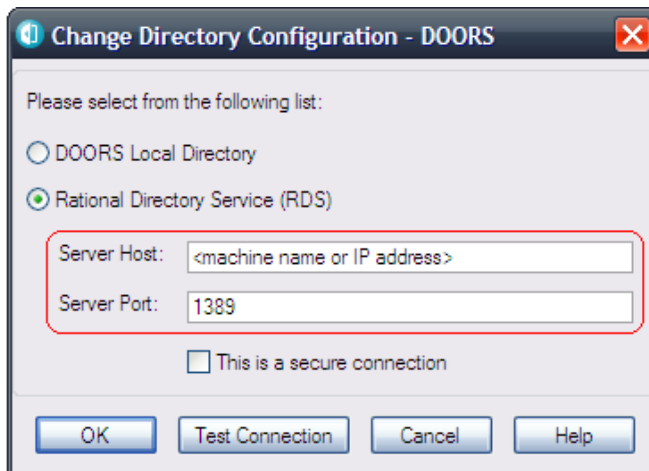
Change Directory Configuration - DOORS

Please select from the following list:

DOORS Local Directory

Rational Directory Service (RDS)

Server Host: <machine name or IP address>

Server Port: 1389

This is a secure connection

OK

Test Connection

Cancel

Help